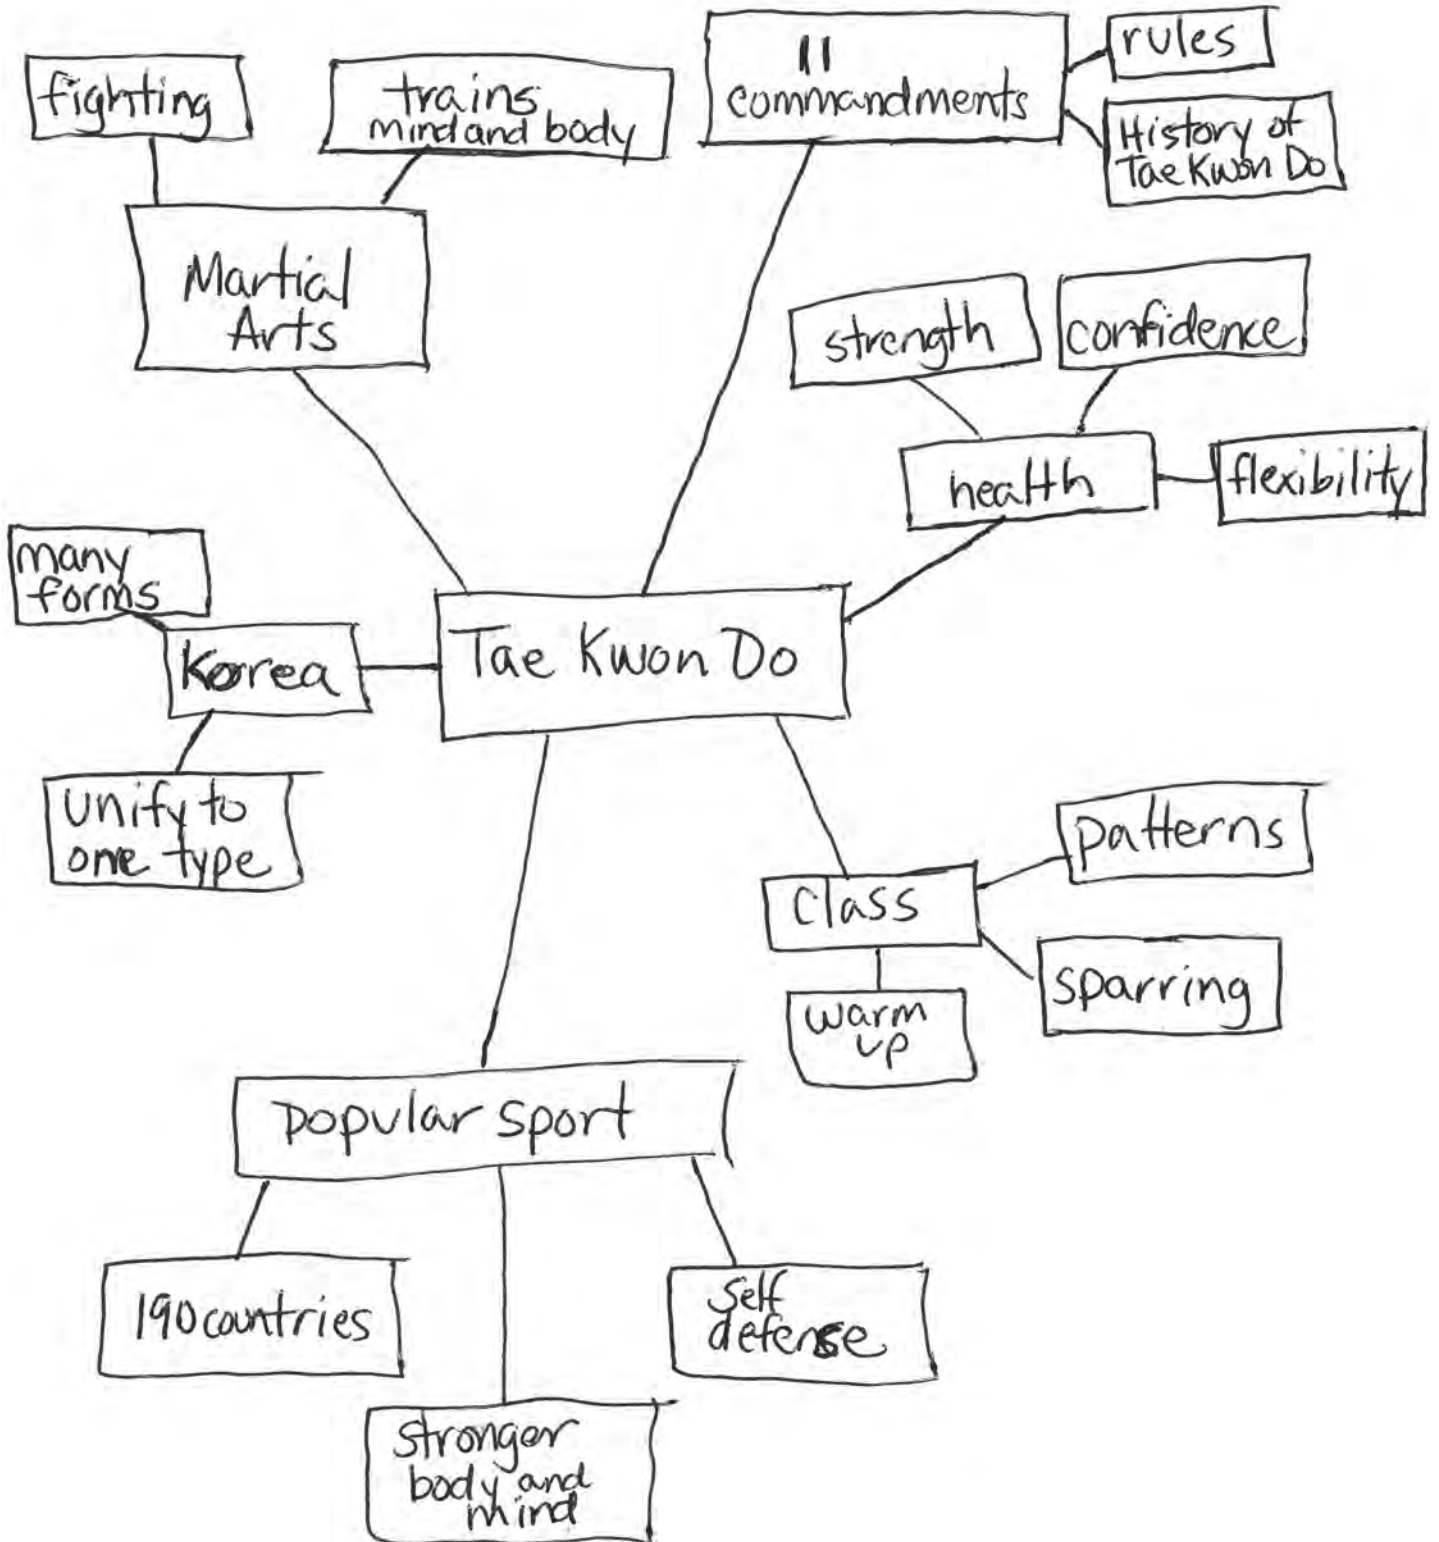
fighting

trains mind and body

11 commandments

rules

History of Tae Kwon Do

Martial Arts

strength

confidence

health

flexibility

many forms

Korea

Tae Kwon Do

Unify to one type

Class

patterns

sparring

warm up

popular sport

190 countries

Self defense

Stronger body and mind